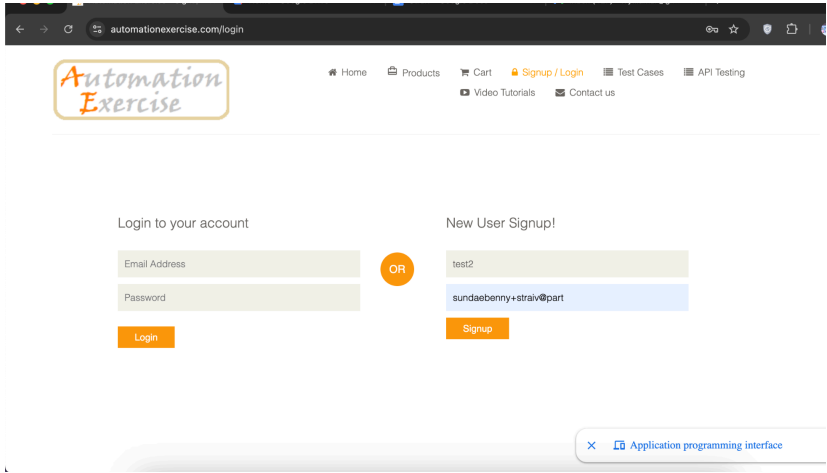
automationexercise.com/login

Automation Exercise

Home Products Cart Signup / Login Test Cases API Testing Video Tutorials Contact us

Login to your account

Email Address

Password

Login

OR

New User Signup!

test2

sundaebenny+straiv@part

Signup

Application programming interface